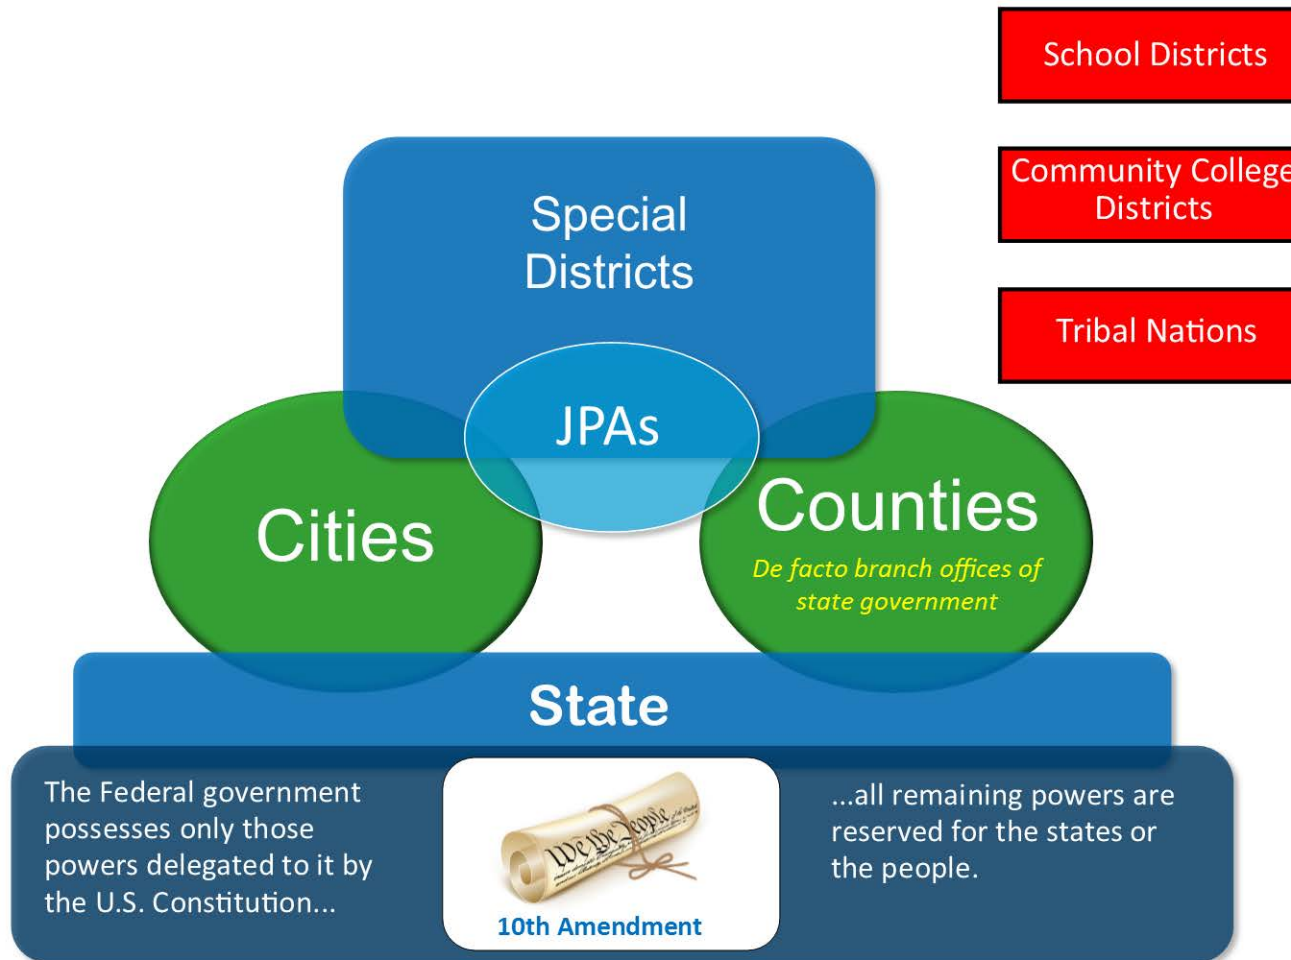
School Districts

Community College Districts

Tribal Nations

Special Districts

JPAs

Cities

Counties

De facto branch offices of state government

State

The Federal government possesses only those powers delegated to it by the U.S. Constitution...

We the People

10th Amendment

...all remaining powers are reserved for the states or the people.